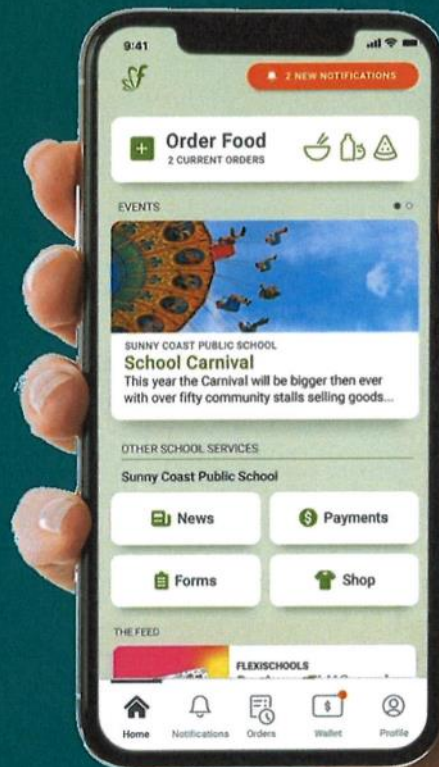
9:41

2 NEW NOTIFICATIONS

Order Food
2 CURRENT ORDERS

EVENTS

SUNNY COAST PUBLIC SCHOOL
School Carnival
This year the Carnival will be bigger then ever with over fifty community stalls selling goods...

OTHER SCHOOL SERVICES
Sunny Coast Public School

News
Payments
Forms
Shop

THE FEED

FLEXISCHOOLS
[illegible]

Home
Notifications
Orders
Wallet
Profile